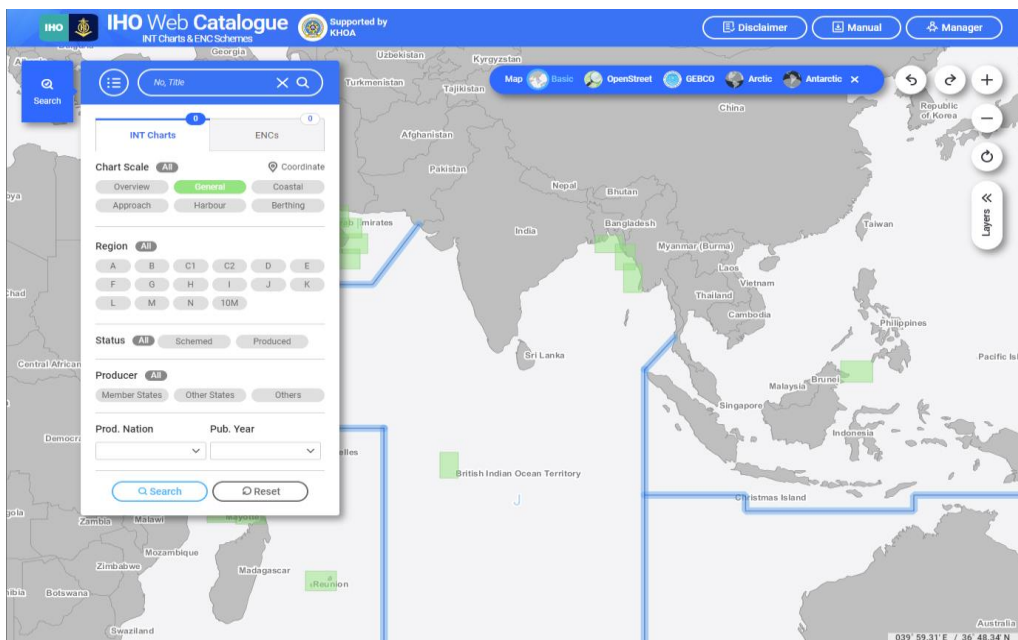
IHO IHO Web Catalogue
INT Charts & ENC Schemes
Supported by KHOA

Disclaimer
Manual
Manager

Search

No, Title

INT Charts 0
ENCs 0

Chart Scale All
Coordinate
Overview
General
Coastal
Approach
Harbour
Berthing

Region All
A B C1 C2 D E
F G H I J K
L M N 10M

Status All
Schemed
Produced

Producer All
Member States
Other States
Others

Prod. Nation
Pub. Year

Search
Reset

Map Basic OpenStreet GEBCO Arctic Antarctic

Layers

Georgia
Uzbekistan
Kyrgyzstan
Turkmenistan
Tajikistan
Afghanistan
Pakistan
Nepal
Bhutan
China
Republic of Korea
Bangladesh
India
Myanmar (Burma)
Taiwan
Laos
Vietnam
Thailand
Cambodia
Philippines
Sri Lanka
Malaysia
Brunei
Singapore
Indonesia
Pacific Isl
British Indian Ocean Territory
Christmas Island
Central African
Democra
Chad
bya
gola
Zambia
Malawi
Mayotte
Mozambique
Zimbabwe
Madagascar
Réunion
ibia
Botswana
Swaziland
Australia
Emirates
elles
039° 59.31' E / 36° 48.34' N